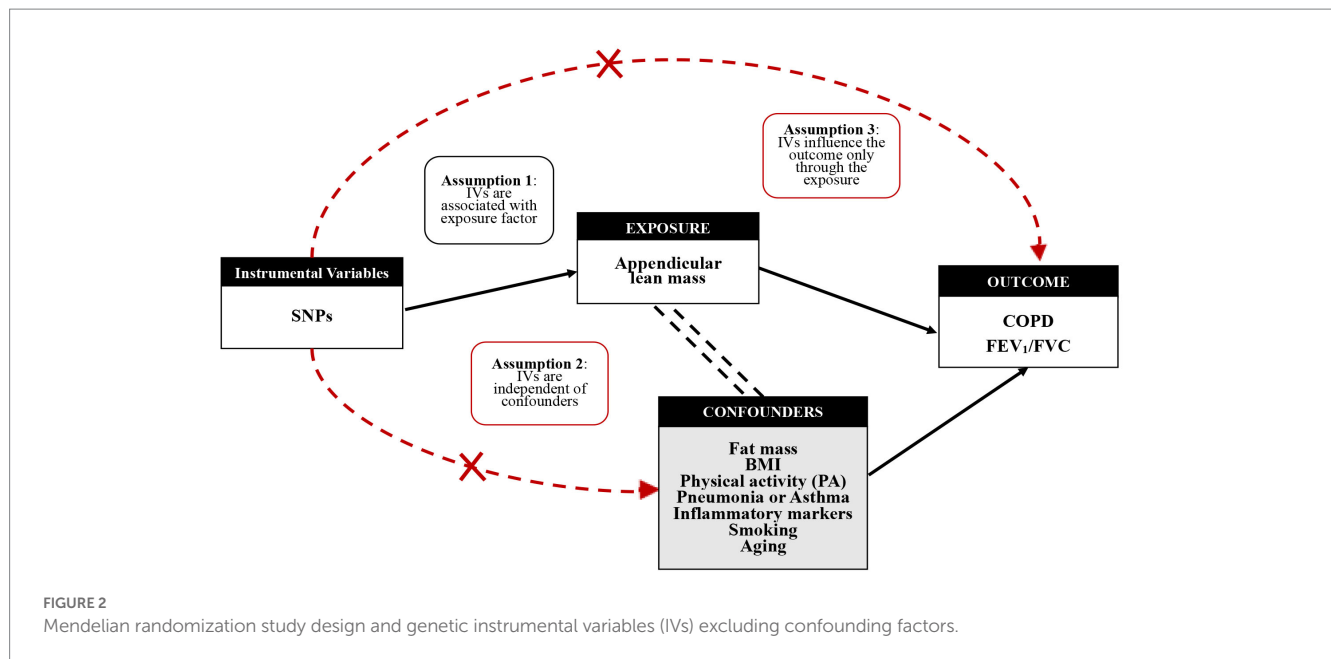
Assumption 3: IVs influence the outcome only through the exposure

Assumption 1: IVs are associated with exposure factor

EXPOSURE

Appendicular lean mass

Instrumental Variables

SNPs

OUTCOME

COPD
$FEV_1/FVC$

Assumption 2: IVs are independent of confounders

CONFOUNDERS

Fat mass
BMI
Physical activity (PA)
Pneumonia or Asthma
Inflammatory markers
Smoking
Aging

FIGURE 2
Mendelian randomization study design and genetic instrumental variables (IVs) excluding confounding factors.